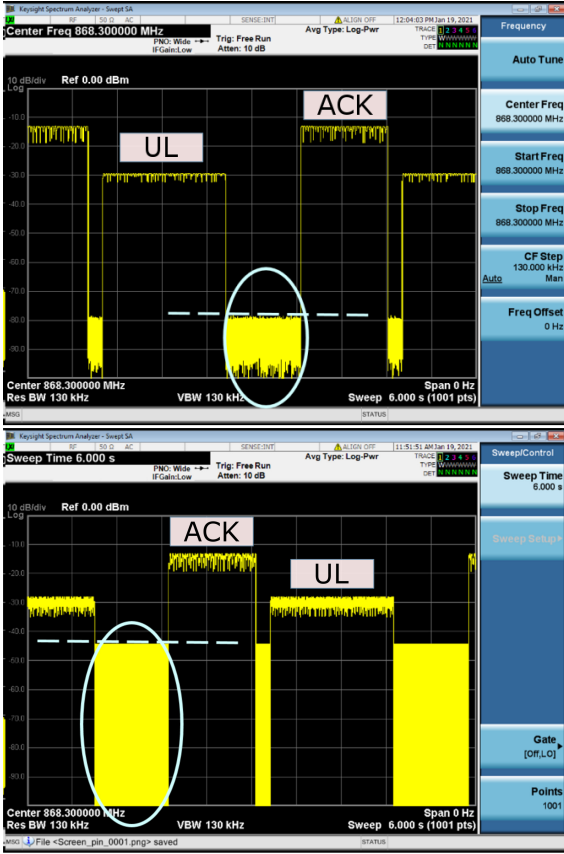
Keysight Spectrum Analyzer - Swept SA
RF 50 Ω AC SENSE:INT ALIGN OFF 12:04:03 PM Jan 19, 2021
Center Freq 868.300000 MHz
PNO: Wide IFGain:Low
Trig: Free Run Atten: 10 dB
Avg Type: Log-Pwr
TRACE 1 2 3 4 5 6 TYPE WWWWWW DET NNNNNN
Frequency

10 dB/div Ref 0.00 dBm
Log
-10.0
-20.0
-30.0
-40.0
-50.0
-60.0
-70.0
-80.0
-90.0

ACK
UL

Center 868.300000 MHz
Res BW 130 kHz
VBW 130 kHz
Span 0 Hz
Sweep 6.000 s (1001 pts)
MSG
STATUS

Auto Tune
Center Freq
868.300000 MHz
Start Freq
868.300000 MHz
Stop Freq
868.300000 MHz
CF Step
130.000 kHz
Auto Man
Freq Offset
0 Hz

Keysight Spectrum Analyzer - Swept SA
RF 50 Ω AC SENSE:INT ALIGN OFF 11:51:51 AM Jan 19, 2021
Sweep Time 6.000 s
PNO: Wide IFGain:Low
Trig: Free Run Atten: 10 dB
Avg Type: Log-Pwr
TRACE 1 2 3 4 5 6 TYPE WWWWWW DET NNNNNN
Sweep/Control

10 dB/div Ref 0.00 dBm
Log
-10.0
-20.0
-30.0
-40.0
-50.0
-60.0
-70.0
-80.0
-90.0

ACK
UL

Center 868.300000 MHz
Res BW 130 kHz
VBW 130 kHz
Span 0 Hz
Sweep 6.000 s (1001 pts)
MSG File <Screen_pin_0001.png> saved
STATUS

Sweep Time
6.000 s
Sweep Setup
Gate
[Off,LO]
Points
1001